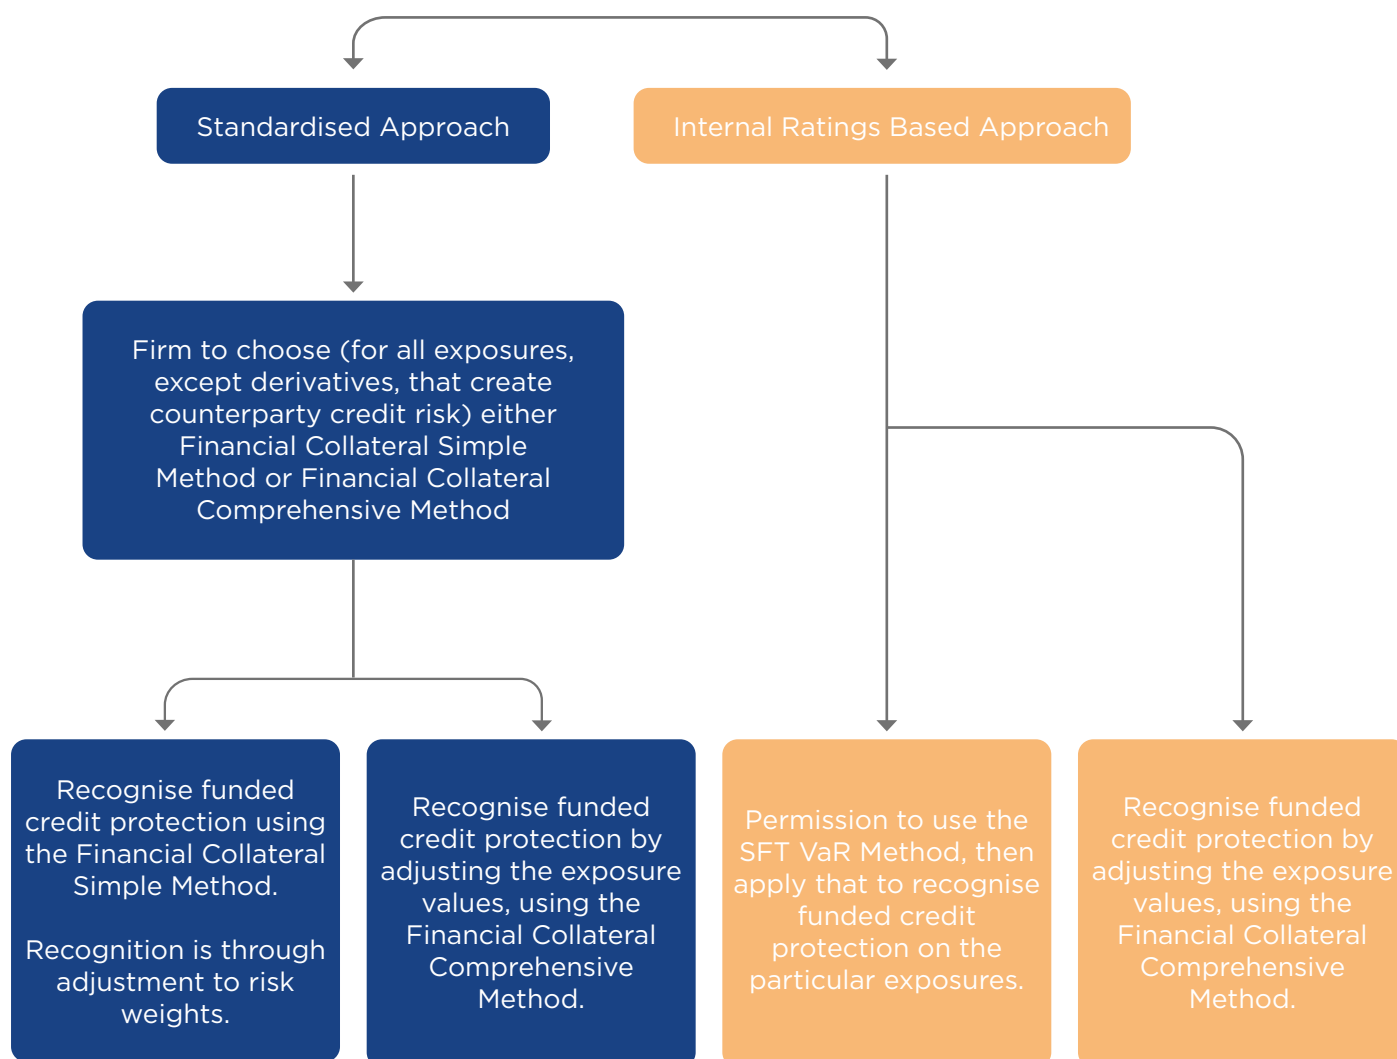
Standardised Approach

Internal Ratings Based Approach

Firm to choose (for all exposures, except derivatives, that create counterparty credit risk) either Financial Collateral Simple Method or Financial Collateral Comprehensive Method

Recognise funded credit protection using the Financial Collateral Simple Method.

Recognition is through adjustment to risk weights.

Recognise funded credit protection by adjusting the exposure values, using the Financial Collateral Comprehensive Method.

Permission to use the SFT VaR Method, then apply that to recognise funded credit protection on the particular exposures.

Recognise funded credit protection by adjusting the exposure values, using the Financial Collateral Comprehensive Method.